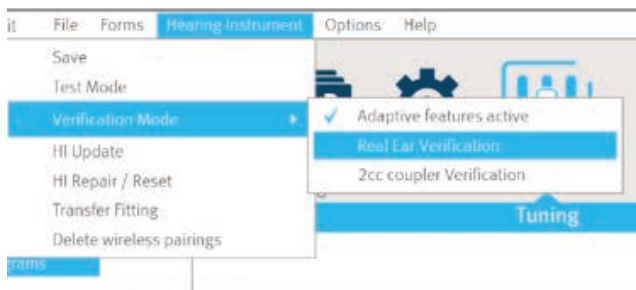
it File Forms Hearing Instrument Options Help

Save
Test Mode
Verification Mode
HI Update
HI Repair / Reset
Transfer Fitting
Delete wireless pairings

Adaptive features active
Real Ear Verification
2cc coupler Verification

Tuning

rams